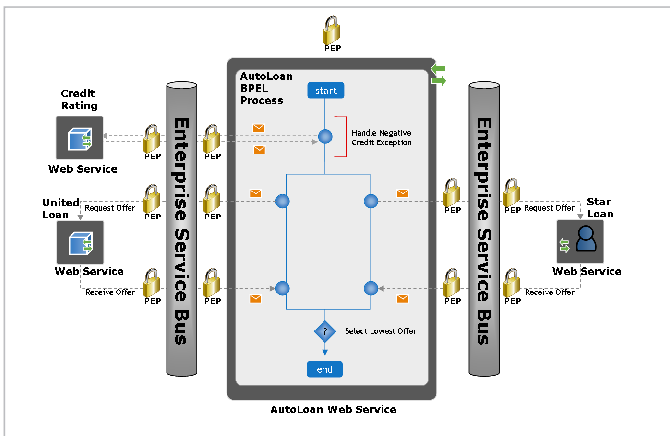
PEP

AutoLoan BPEL Process

start

Credit Rating

Web Service

PEP

PEP

Handle Negative Credit Exception

Enterprise Service Bus

Enterprise Service Bus

United Loan

Request Offer

PEP

PEP

PEP

PEP

Request Offer

Star Loan

Web Service

Web Service

Receive Offer

PEP

PEP

PEP

PEP

Receive Offer

Select Lowest Offer

end

AutoLoan Web Service